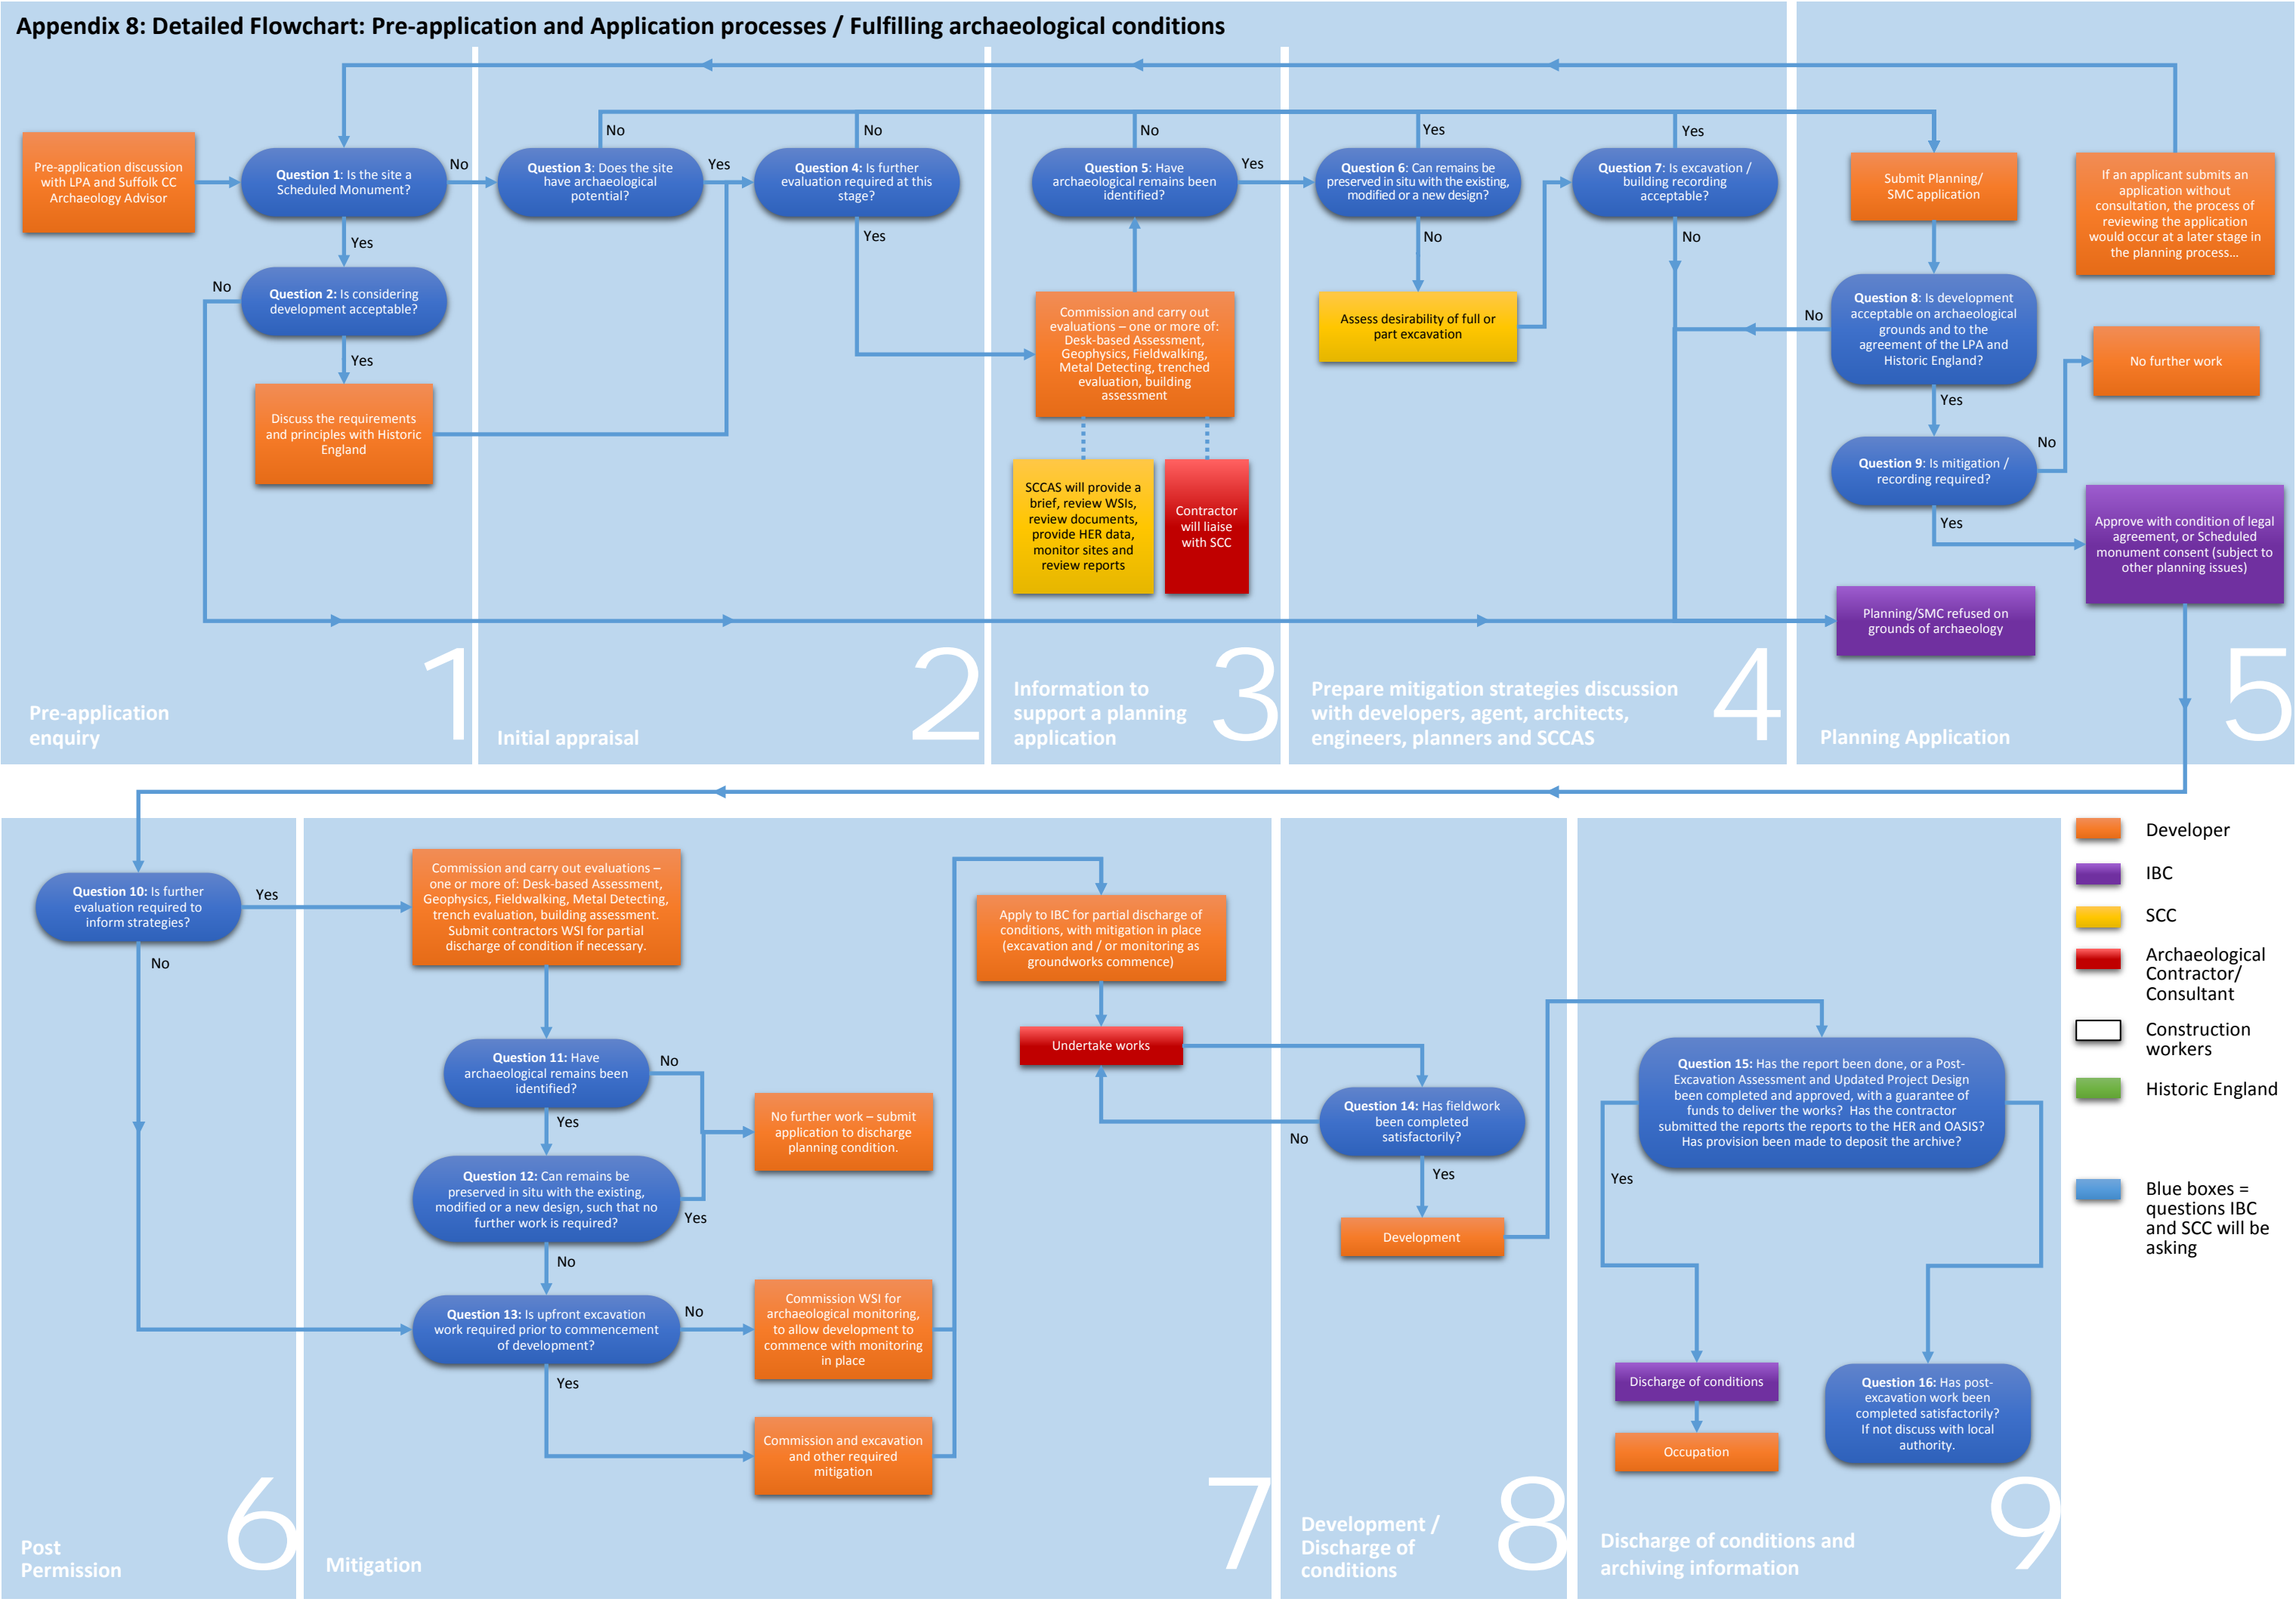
Appendix 8: Detailed Flowchart: Pre-application and Application processes / Fulfilling archaeological conditions

Pre-application discussion with LPA and Suffolk CC Archaeology Advisor

Question 1: Is the site a Scheduled Monument?

No

Yes

Question 2: Is considering development acceptable?

No

Yes

Discuss the requirements and principles with Historic England

Pre-application enquiry

1

Question 3: Does the site have archaeological potential?

No

Yes

Question 4: Is further evaluation required at this stage?

No

Yes

Initial appraisal

2

Question 5: Have archaeological remains been identified?

No

Yes

Commission and carry out evaluations – one or more of: Desk-based Assessment, Geophysics, Fieldwalking, Metal Detecting, trenched evaluation, building assessment

SCCAS will provide a brief, review WSIs, review documents, provide HER data, monitor sites and review reports

Contractor will liaise with SCC

Information to support a planning application

3

Question 6: Can remains be preserved in situ with the existing, modified or a new design?

Yes

No

Assess desirability of full or part excavation

Question 7: Is excavation / building recording acceptable?

Yes

No

Prepare mitigation strategies discussion with developers, agent, architects, engineers, planners and SCCAS

4

Submit Planning/ SMC application

If an applicant submits an application without consultation, the process of reviewing the application would occur at a later stage in the planning process…

Question 8: Is development acceptable on archaeological grounds and to the agreement of the LPA and Historic England?

No

Yes

No further work

Question 9: Is mitigation / recording required?

No

Yes

Approve with condition of legal agreement, or Scheduled monument consent (subject to other planning issues)

Planning/SMC refused on grounds of archaeology

Planning Application

5

Question 10: Is further evaluation required to inform strategies?

Yes

No

Post Permission

6

Commission and carry out evaluations – one or more of: Desk-based Assessment, Geophysics, Fieldwalking, Metal Detecting, trench evaluation, building assessment. Submit contractors WSI for partial discharge of condition if necessary.

Question 11: Have archaeological remains been identified?

No

Yes

No further work – submit application to discharge planning condition.

Question 12: Can remains be preserved in situ with the existing, modified or a new design, such that no further work is required?

Yes

No

Question 13: Is upfront excavation work required prior to commencement of development?

No

Yes

Commission WSI for archaeological monitoring, to allow development to commence with monitoring in place

Commission and excavation and other required mitigation

Apply to IBC for partial discharge of conditions, with mitigation in place (excavation and / or monitoring as groundworks commence)

Undertake works

Mitigation

7

Question 14: Has fieldwork been completed satisfactorily?

No

Yes

Development

Development / Discharge of conditions

8

Question 15: Has the report been done, or a Post-Excavation Assessment and Updated Project Design been completed and approved, with a guarantee of funds to deliver the works? Has the contractor submitted the reports to the HER and OASIS? Has provision been made to deposit the archive?

Yes

Discharge of conditions

Occupation

Question 16: Has post-excavation work been completed satisfactorily? If not discuss with local authority.

Discharge of conditions and archiving information

9

Developer

IBC

SCC

Archaeological Contractor/ Consultant

Construction workers

Historic England

Blue boxes = questions IBC and SCC will be asking